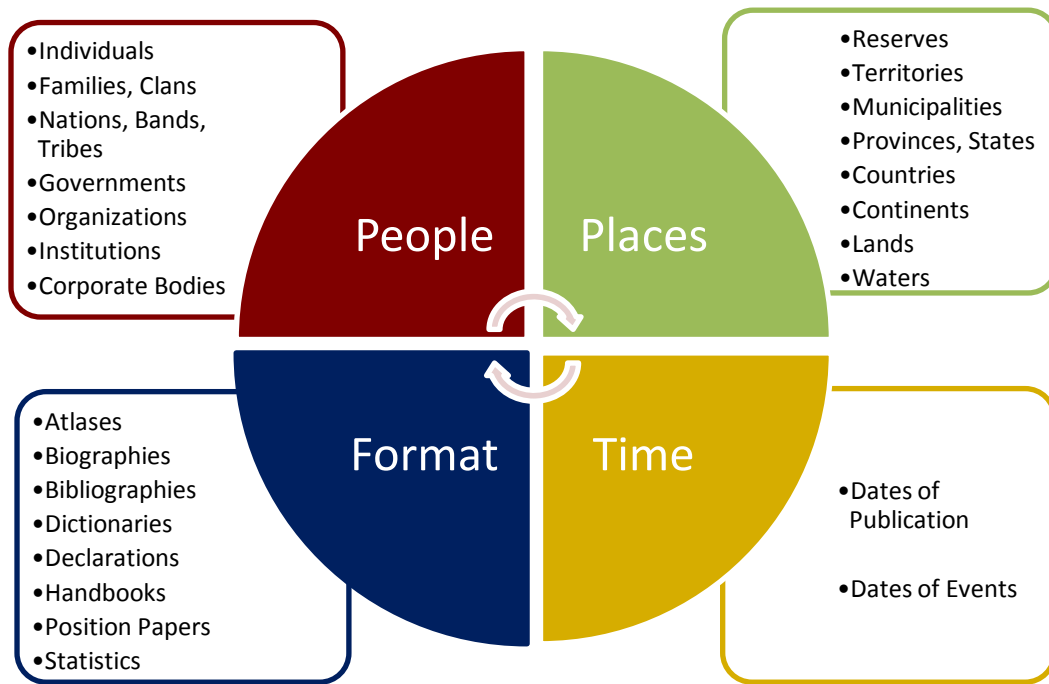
•Individuals
•Families, Clans
•Nations, Bands, Tribes
•Governments
•Organizations
•Institutions
•Corporate Bodies

People

Places

•Reserves
•Territories
•Municipalities
•Provinces, States
•Countries
•Continents
•Lands
•Waters

•Atlases
•Biographies
•Bibliographies
•Dictionaries
•Declarations
•Handbooks
•Position Papers
•Statistics

Format

Time

•Dates of Publication

•Dates of Events